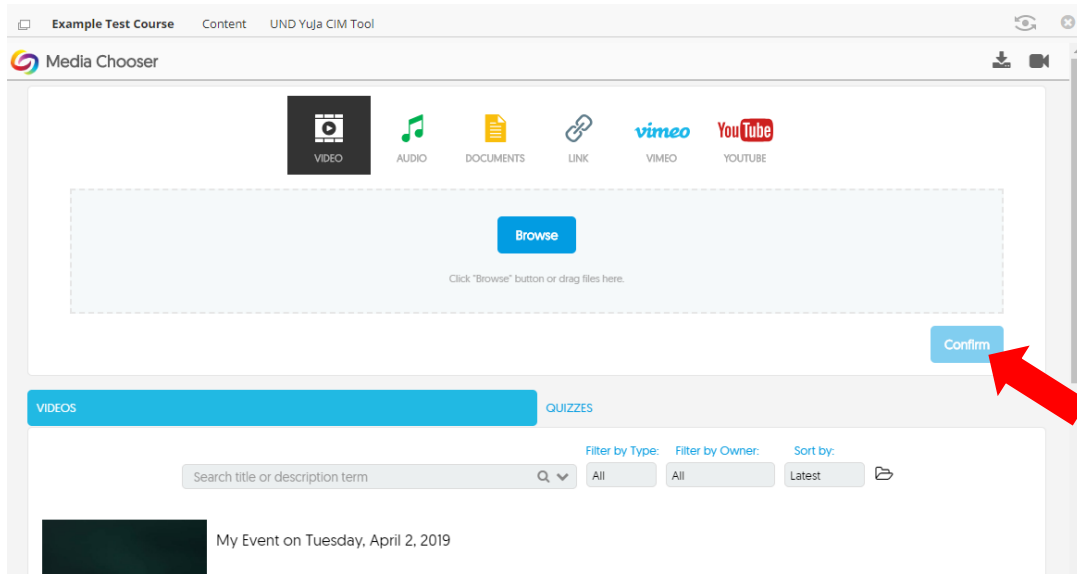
Example Test Course Content UND YuJa CIM Tool

Media Chooser

VIDEO AUDIO DOCUMENTS LINK vimeo VIMEO YouTube YOUTUBE

Browse

Click "Browse" button or drag files here.

Confirm

VIDEOS QUIZZES

Search title or description term

Filter by Type: All
Filter by Owner: All
Sort by: Latest

My Event on Tuesday, April 2, 2019